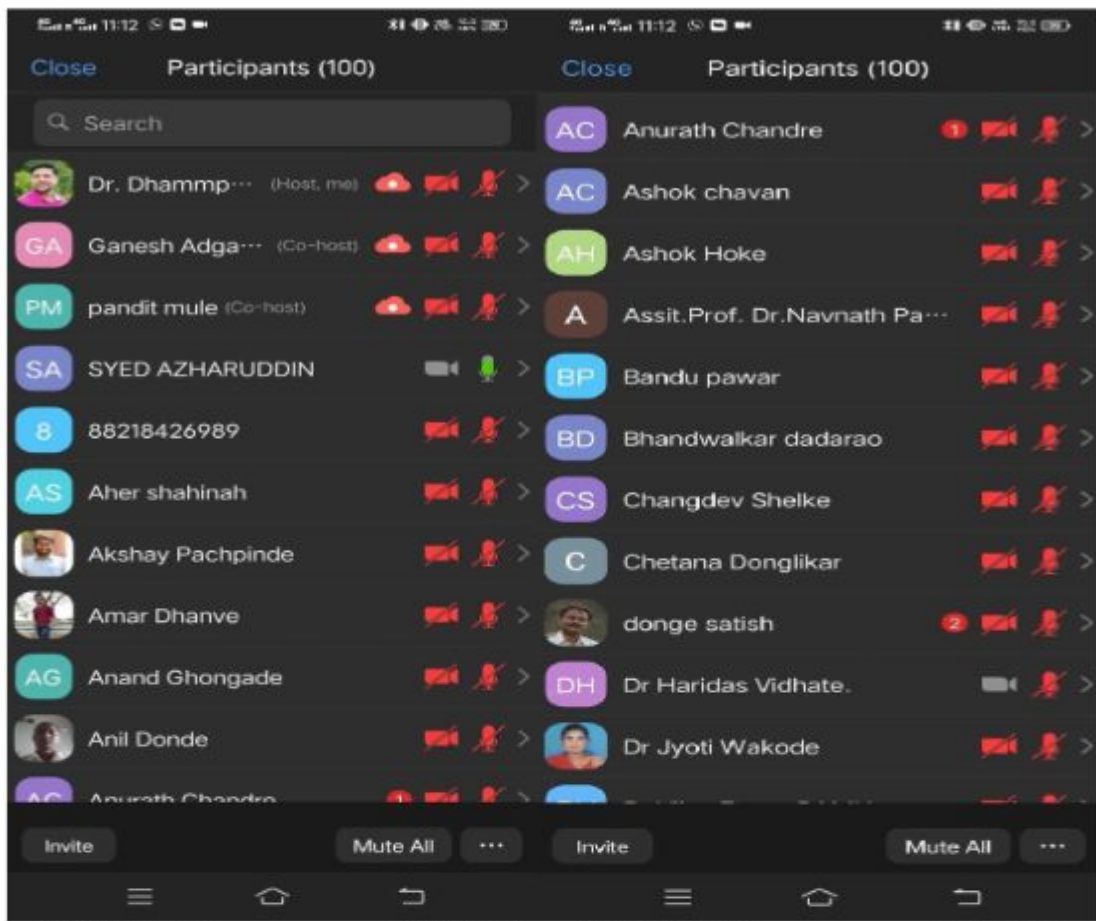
11:12

Close Participants (100)

Search

Dr. Dhammp··· (Host, me)

GA Ganesh Adga··· (Co-host)

PM pandit mule (Co-host)

SA SYED AZHARUDDIN

8 88218426989

AS Aher shahinah

Akshay Pachpinde

Amar Dhanve

AG Anand Ghongade

Anil Donde

AC Anurath Chandre 1

Invite Mute All ···

11:12

Close Participants (100)

AC Anurath Chandre 1

AC Ashok chavan

AH Ashok Hoke

A Assit.Prof. Dr.Navnath Pa···

BP Bandu pawar

BD Bhandwalkar dadarao

CS Changdev Shelke

C Chetana Donglikar

donge satish 2

DH Dr Haridas Vidhate.

Dr Jyoti Wakode

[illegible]

Invite Mute All ···